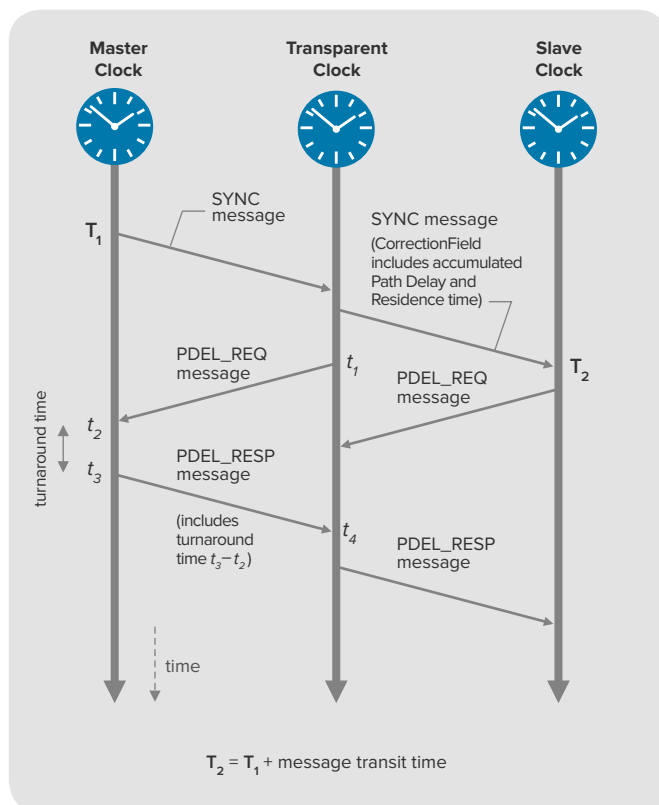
Master Clock

Transparent Clock

Slave Clock

SYNC message

$T_1$

SYNC message (CorrectionField includes accumulated Path Delay and Residence time)

PDEL_REQ message

$t_1$

$T_2$

PDEL_REQ message

turnaround time

$t_2$

PDEL_RESP message

$t_3$

(includes turnaround time $t_3 - t_2$)

$t_4$

PDEL_RESP message

time

$T_2 = T_1$ + message transit time